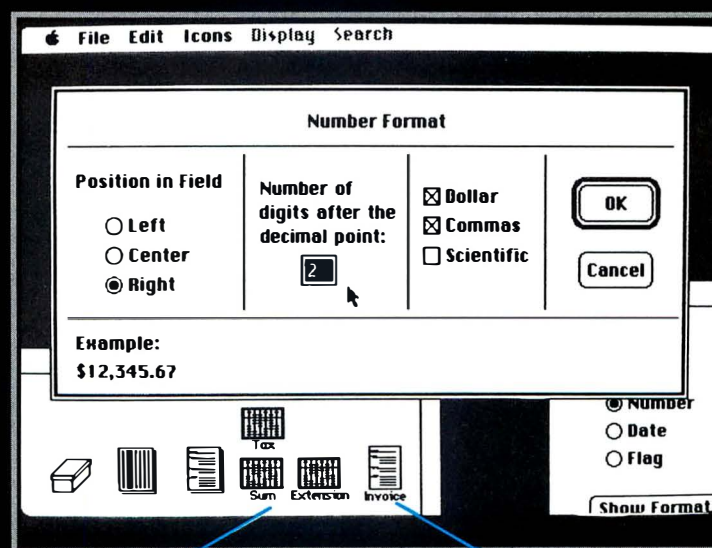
File Edit Icons Display Search

Number Format

Position in Field

Left

Center

Right

Number of digits after the decimal point:

2

Dollar

Commas

Scientific

OK

Cancel

Example:

$12,345.67

Tax

Sum

Extension

Invoice

Number

Date

Flag

Show Format